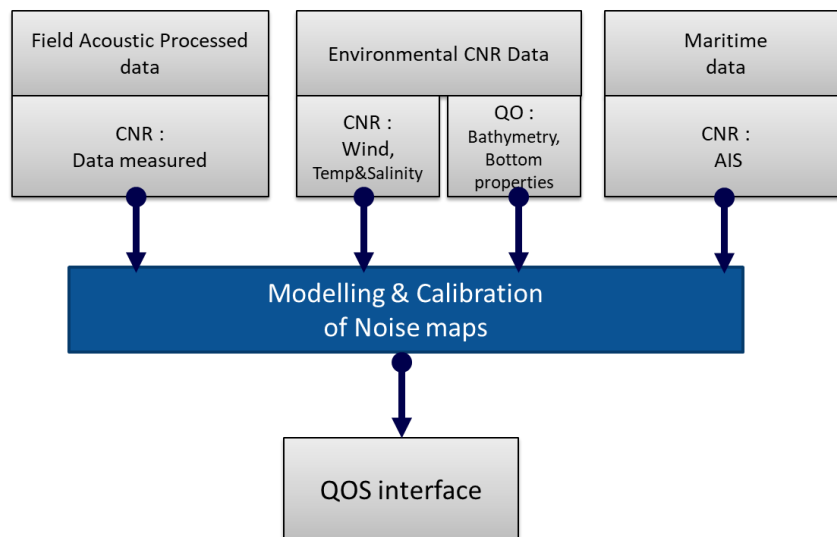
Field Acoustic Processed data

CNR :
Data measured

Environmental CNR Data

CNR :
Wind,
Temp&Salinity

QO :
Bathymetry,
Bottom properties

Maritime data

CNR :
AIS

Modelling & Calibration of Noise maps

QOS interface